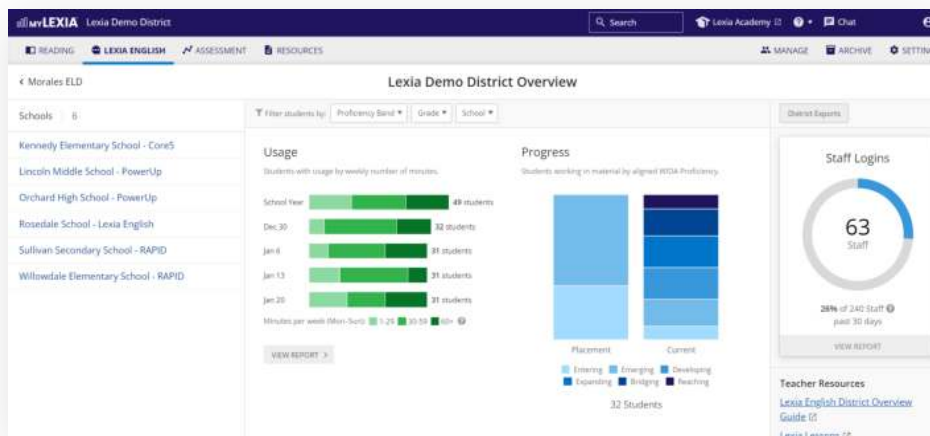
myLEXIA Lexia Demo District

Search

Lexia Academy

Chat

READING LEXIA ENGLISH ASSESSMENT RESOURCES

MANAGE ARCHIVE SETTIN

< Morales ELD

Lexia Demo District Overview

Schools 6

Kennedy Elementary School - Core5

Lincoln Middle School - PowerUp

Orchard High School - PowerUp

Rosedale School - Lexia English

Sullivan Secondary School - RAPID

Willowdale Elementary School - RAPID

Filter students by: Proficiency Band Grade School

District Exports

Usage

Students with usage by weekly number of minutes.

School Year 49 students

Dec 30 32 students

Jan 6 31 students

Jan 13 31 students

Jan 20 31 students

Minutes per week (Mon-Sun): 1-29 30-59 60+

VIEW REPORT >

Progress

Students working in material by aligned WIDA Proficiency.

Placement Current

Entering Emerging Developing Expanding Bridging Reaching

32 Students

Staff Logins

63

Staff

26% of 240 Staff

past 30 days

VIEW REPORT

Teacher Resources

Lexia English District Overview Guide

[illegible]